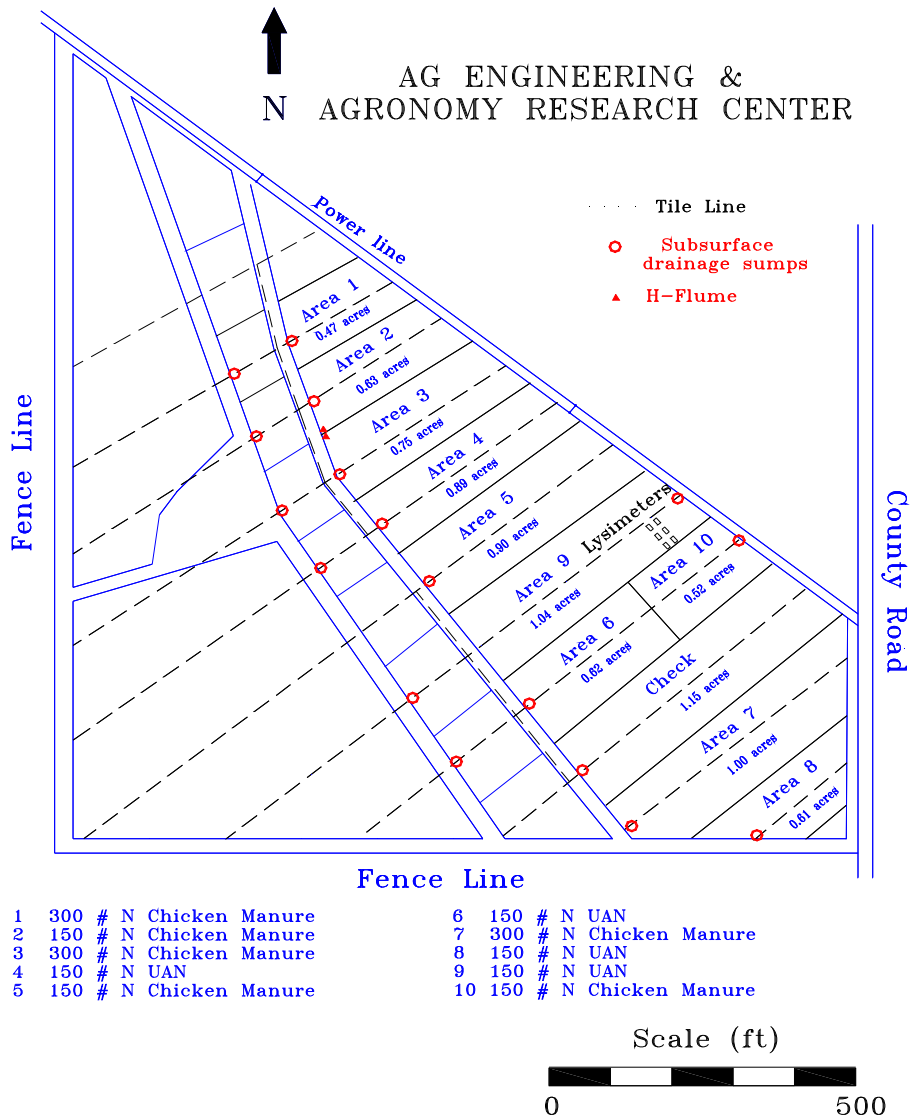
N

AG ENGINEERING &
AGRONOMY RESEARCH CENTER

Tile Line
Subsurface drainage sumps
H-Flume

Power line

Fence Line

County Road

Area 1
0.47 acres
Area 2
0.63 acres
Area 3
0.75 acres
Area 4
0.89 acres
Area 5
0.90 acres
Lysimeters
Area 9
1.04 acres
Area 10
0.52 acres
Area 6
0.62 acres
Check
1.15 acres
Area 7
1.00 acres
Area 8
0.61 acres

Fence Line

1 300 # N Chicken Manure
2 150 # N Chicken Manure
3 300 # N Chicken Manure
4 150 # N UAN
5 150 # N Chicken Manure

6 150 # N UAN
7 300 # N Chicken Manure
8 150 # N UAN
9 150 # N UAN
10 150 # N Chicken Manure

Scale (ft)
0
500